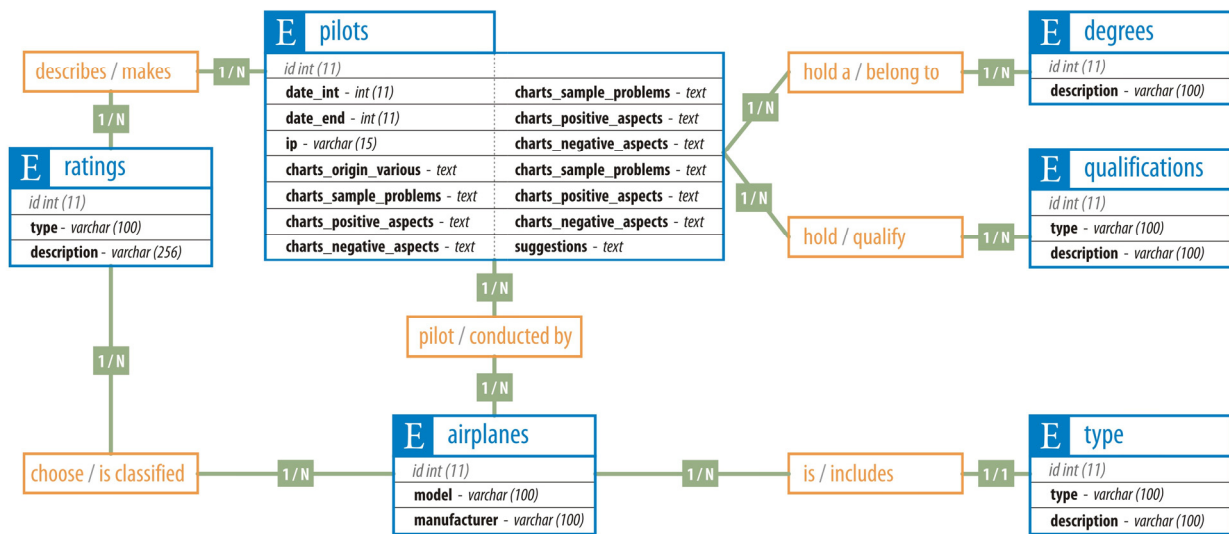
describes / makes

1 / N

1 / N

E ratings
id int (11)
type - varchar (100)
description - varchar (256)

E pilots
id int (11)

| | |
|---|---|
| date_int - int (11) | charts_sample_problems - text |
| date_end - int (11) | charts_positive_aspects - text |
| ip - varchar (15) | charts_negative_aspects - text |
| charts_origin_various - text | charts_sample_problems - text |
| charts_sample_problems - text | charts_positive_aspects - text |
| charts_positive_aspects - text | charts_negative_aspects - text |
| charts_negative_aspects - text | suggestions - text |

1 / N

hold a / belong to

1 / N

E degrees
id int (11)
description - varchar (100)

1 / N

hold / qualify

1 / N

E qualifications
id int (11)
type - varchar (100)
description - varchar (100)

1 / N

pilot / conducted by

1 / N

1 / N

choose / is classified

1 / N

E airplanes
id int (11)
model - varchar (100)
manufacturer - varchar (100)

1 / N

is / includes

1 / 1

E type
id int (11)
type - varchar (100)
description - varchar (100)